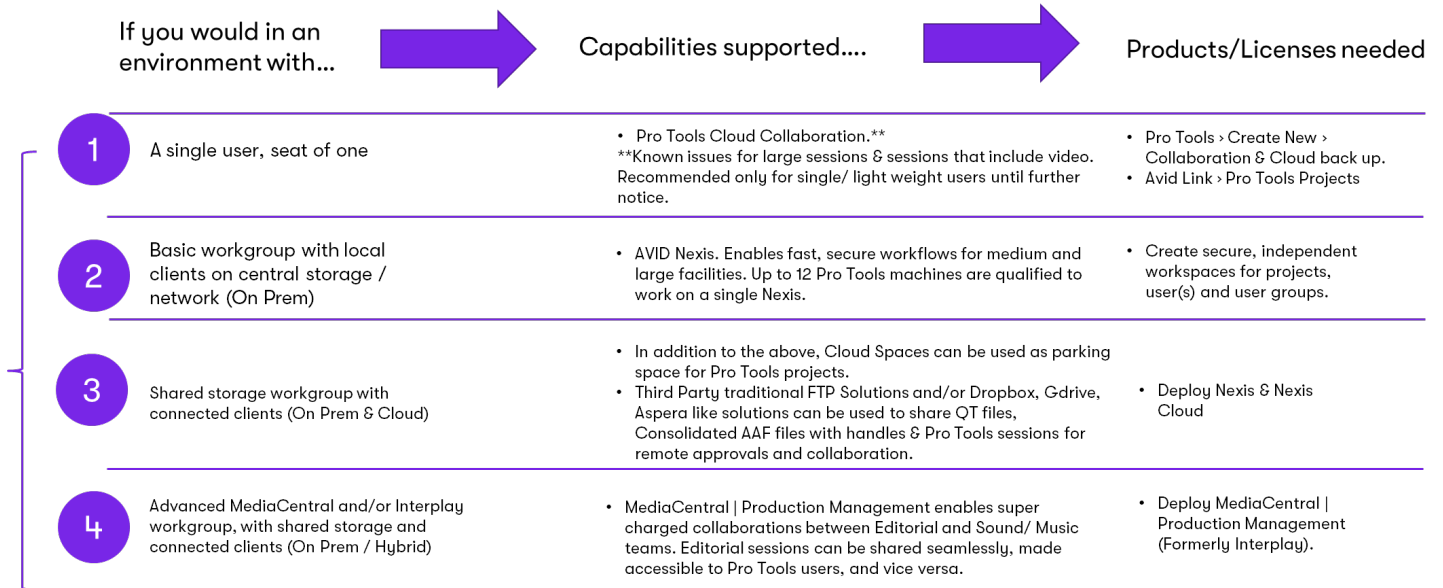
If you would in an environment with...

Capabilities supported....

Products/Licenses needed

1

A single user, seat of one

- Pro Tools Cloud Collaboration.**
**Known issues for large sessions & sessions that include video. Recommended only for single/ light weight users until further notice.

- Pro Tools › Create New › Collaboration & Cloud back up.
- Avid Link › Pro Tools Projects

2

Basic workgroup with local clients on central storage / network (On Prem)

- AVID Nexis. Enables fast, secure workflows for medium and large facilities. Up to 12 Pro Tools machines are qualified to work on a single Nexis.

- Create secure, independent workspaces for projects, user(s) and user groups.

3

Shared storage workgroup with connected clients (On Prem & Cloud)

- In addition to the above, Cloud Spaces can be used as parking space for Pro Tools projects.
- Third Party traditional FTP Solutions and/or Dropbox, Gdrive, Aspera like solutions can be used to share QT files, Consolidated AAF files with handles & Pro Tools sessions for remote approvals and collaboration.

- Deploy Nexis & Nexis Cloud

4

Advanced MediaCentral and/or Interplay workgroup, with shared storage and connected clients (On Prem / Hybrid)

- MediaCentral | Production Management enables super charged collaborations between Editorial and Sound/ Music teams. Editorial sessions can be shared seamlessly, made accessible to Pro Tools users, and vice versa.

- Deploy MediaCentral | Production Management (Formerly Interplay).